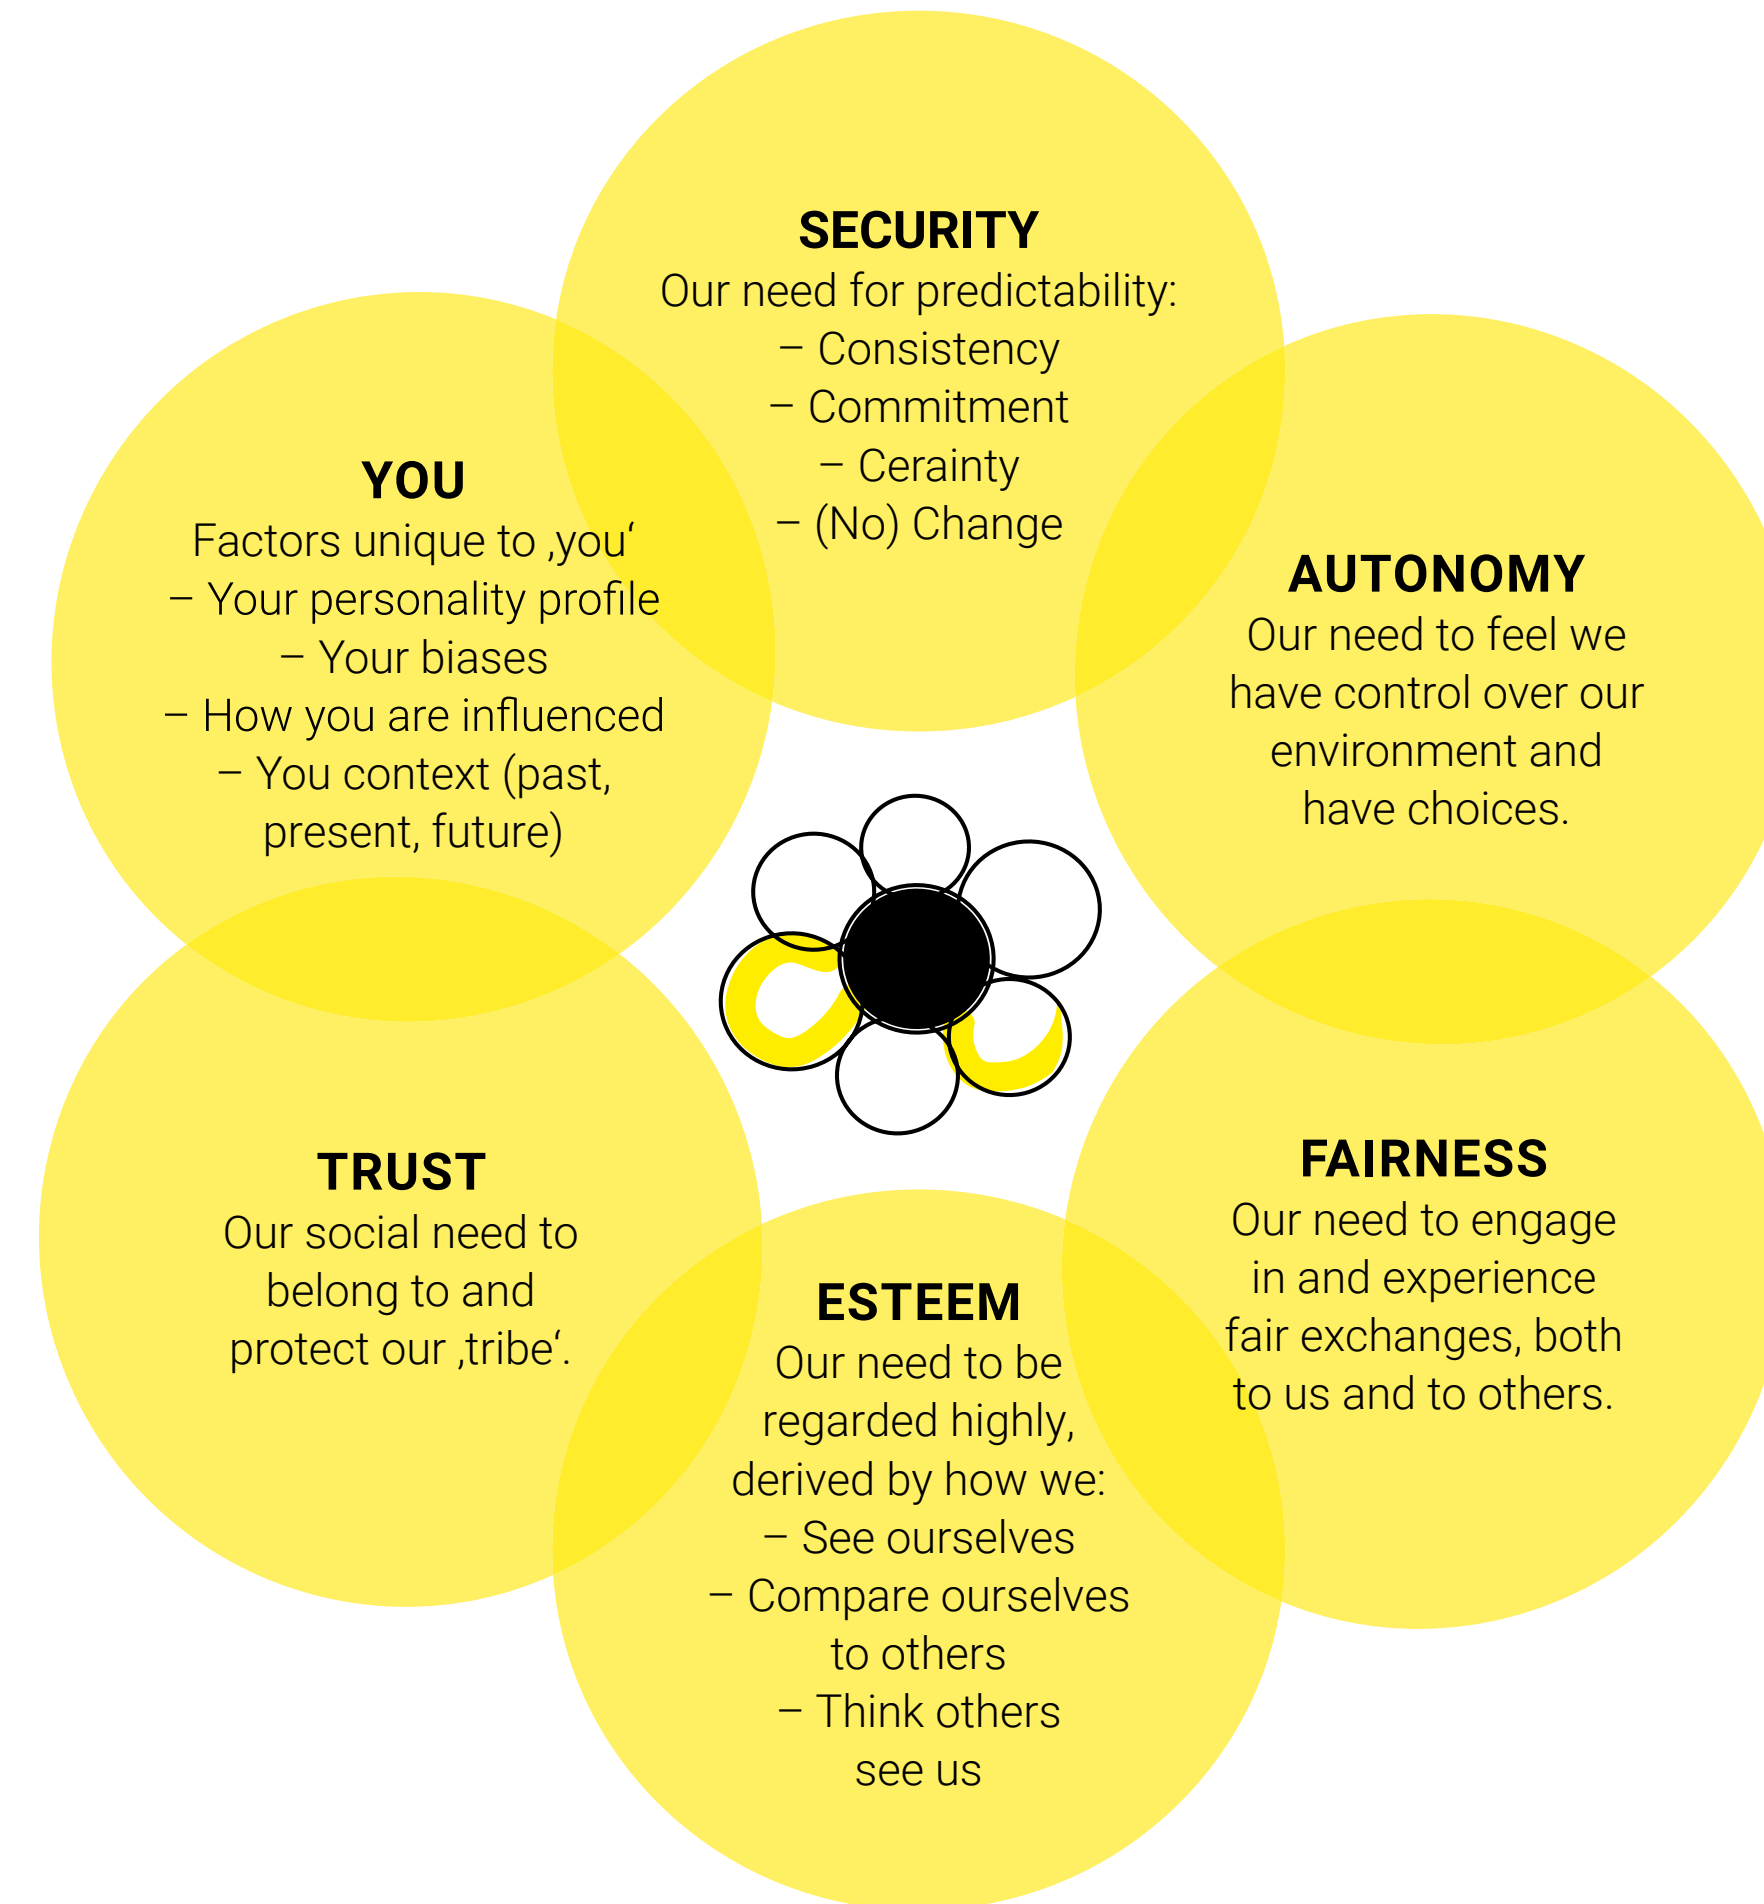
SECURITY
Our need for predictability:
– Consistency
– Commitment
– Cerainty
– (No) Change

YOU
Factors unique to ‚you'
– Your personality profile
– Your biases
– How you are influenced
– You context (past, present, future)

AUTONOMY
Our need to feel we have control over our environment and have choices.

TRUST
Our social need to belong to and protect our ‚tribe'.

FAIRNESS
Our need to engage in and experience fair exchanges, both to us and to others.

ESTEEM
Our need to be regarded highly, derived by how we:
– See ourselves
– Compare ourselves to others
– Think others see us